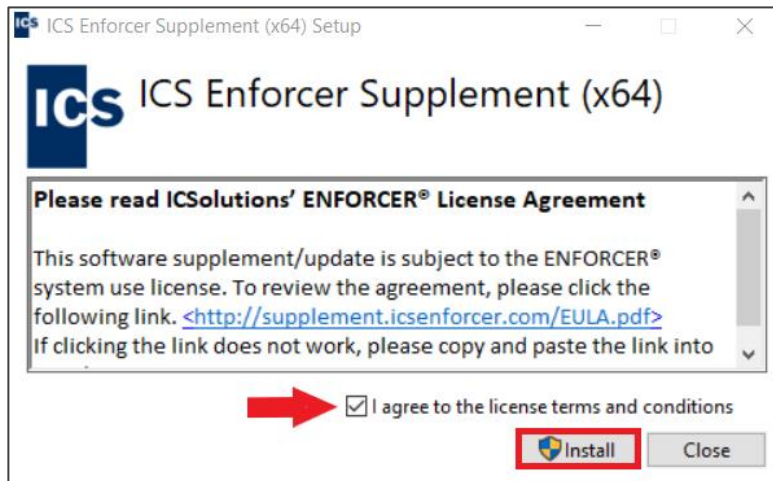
ICS ICS Enforcer Supplement (x64) Setup

ICS ICS Enforcer Supplement (x64)

**Please read ICSolutions' ENFORCER® License Agreement**

This software supplement/update is subject to the ENFORCER® system use license. To review the agreement, please click the following link. <http://supplement.icsenforcer.com/EULA.pdf>
If clicking the link does not work, please copy and paste the link into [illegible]

I agree to the license terms and conditions

Install Close